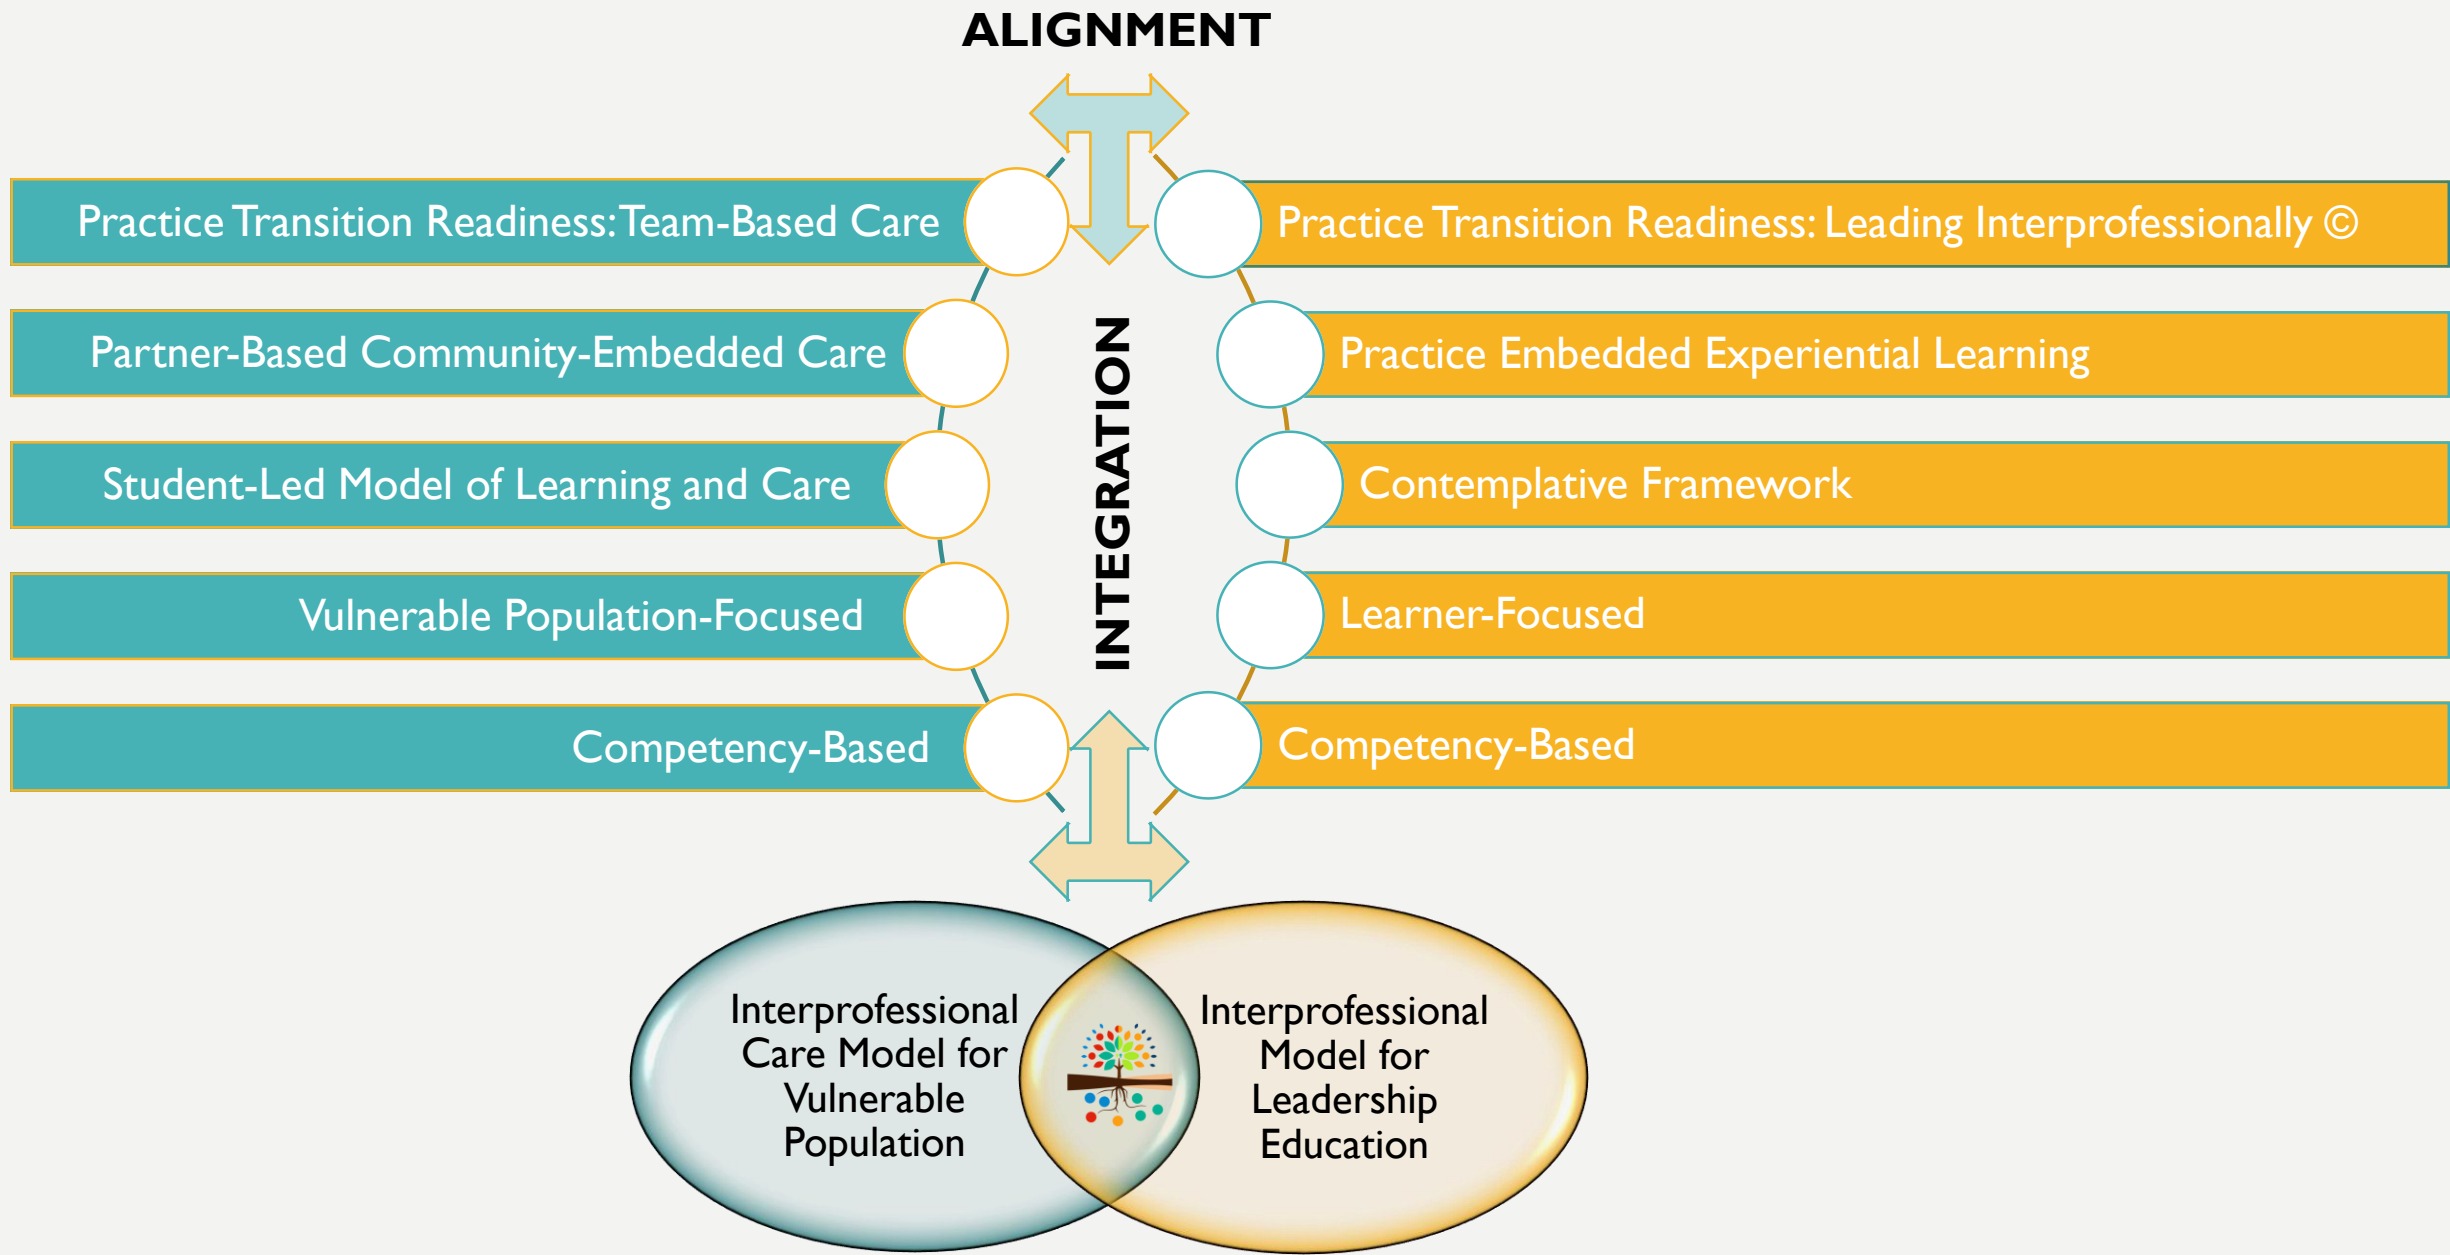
ALIGNMENT

Practice Transition Readiness: Team-Based Care

Partner-Based Community-Embedded Care

Student-Led Model of Learning and Care

Vulnerable Population-Focused

Competency-Based

INTEGRATION

Practice Transition Readiness: Leading Interprofessionally ©

Practice Embedded Experiential Learning

Contemplative Framework

Learner-Focused

Competency-Based

Interprofessional Care Model for Vulnerable Population

Interprofessional Model for Leadership Education